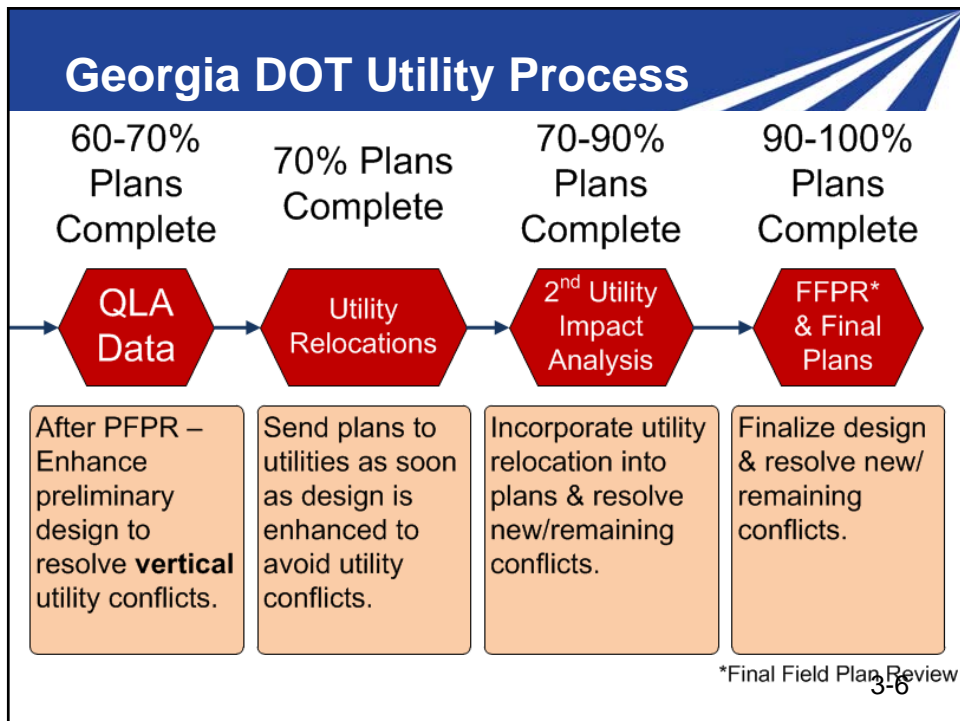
Georgia DOT Utility Process

60-70% Plans Complete

70% Plans Complete

70-90% Plans Complete

90-100% Plans Complete

QLA Data

Utility Relocations

2$^{nd}$ Utility Impact Analysis

FFPR* & Final Plans

After PFPR – Enhance preliminary design to resolve **vertical** utility conflicts.

Send plans to utilities as soon as design is enhanced to avoid utility conflicts.

Incorporate utility relocation into plans & resolve new/remaining conflicts.

Finalize design & resolve new/ remaining conflicts.

*Final Field Plan Review

3-6